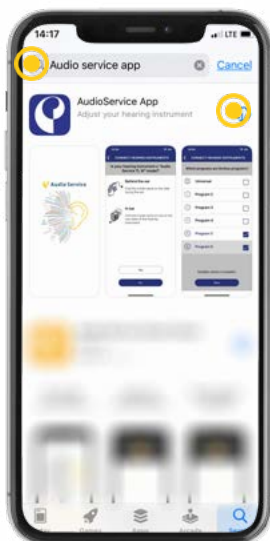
14:17

LTE

Audio service app

Cancel

AudioService App

Adjust your hearing instrument

Audio Service

CONNECT HEARING INSTRUMENTS

CONNECT HEARING INSTRUMENTS

Universal

Program 2

Program 3

Program 4

Program 5

Program 6

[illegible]